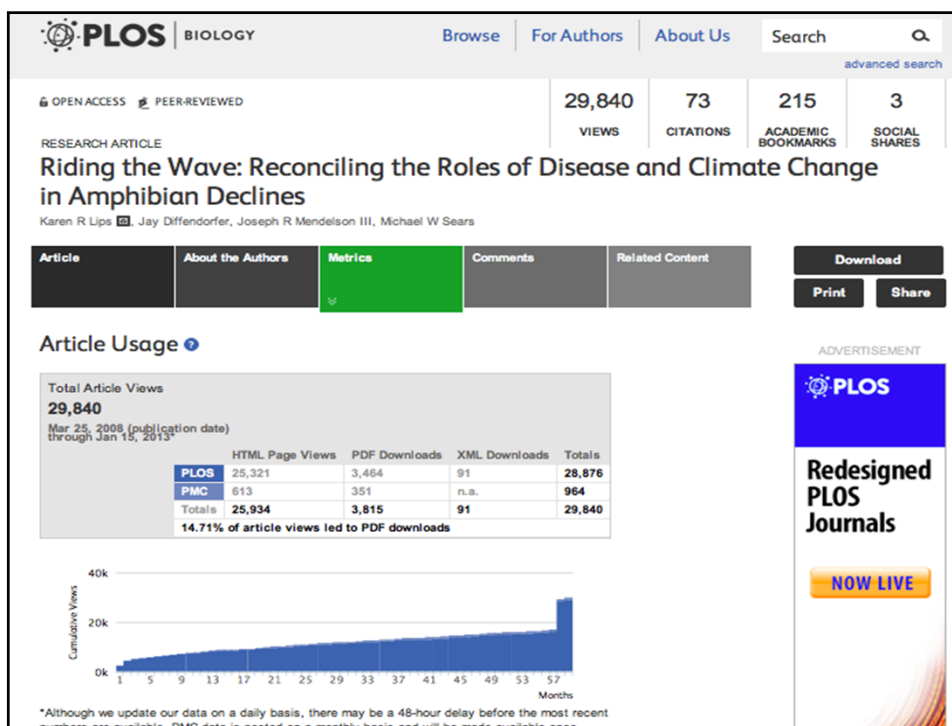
PLOS BIOLOGY

Browse | For Authors | About Us | Search

advanced search

OPEN ACCESS PEER-REVIEWED

RESEARCH ARTICLE

| 29,840 | 73 | 215 | 3 |
|---|---|---|---|
| VIEWS | CITATIONS | ACADEMIC BOOKMARKS | SOCIAL SHARES |

Riding the Wave: Reconciling the Roles of Disease and Climate Change in Amphibian Declines

Karen R Lips, Jay Diffendorfer, Joseph R Mendelson III, Michael W Sears

Article | About the Authors | Metrics | Comments | Related Content

Download

Print | Share

Article Usage

ADVERTISEMENT

Total Article Views

29,840

Mar 25, 2008 (publication date) through Jan 15, 2013*

| | HTML Page Views | PDF Downloads | XML Downloads | Totals |
|---|---|---|---|---|
| PLOS | 25,321 | 3,464 | 91 | 28,876 |
| PMC | 613 | 351 | n.a. | 964 |
| Totals | 25,934 | 3,815 | 91 | 29,840 |

14.71% of article views led to PDF downloads

40k
20k
0k
Cumulative Views
1 5 9 13 17 21 25 29 33 37 41 45 49 53 57
Months

PLOS

Redesigned PLOS Journals

NOW LIVE

*Although we update our data on a daily basis, there may be a 48-hour delay before the most recent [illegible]